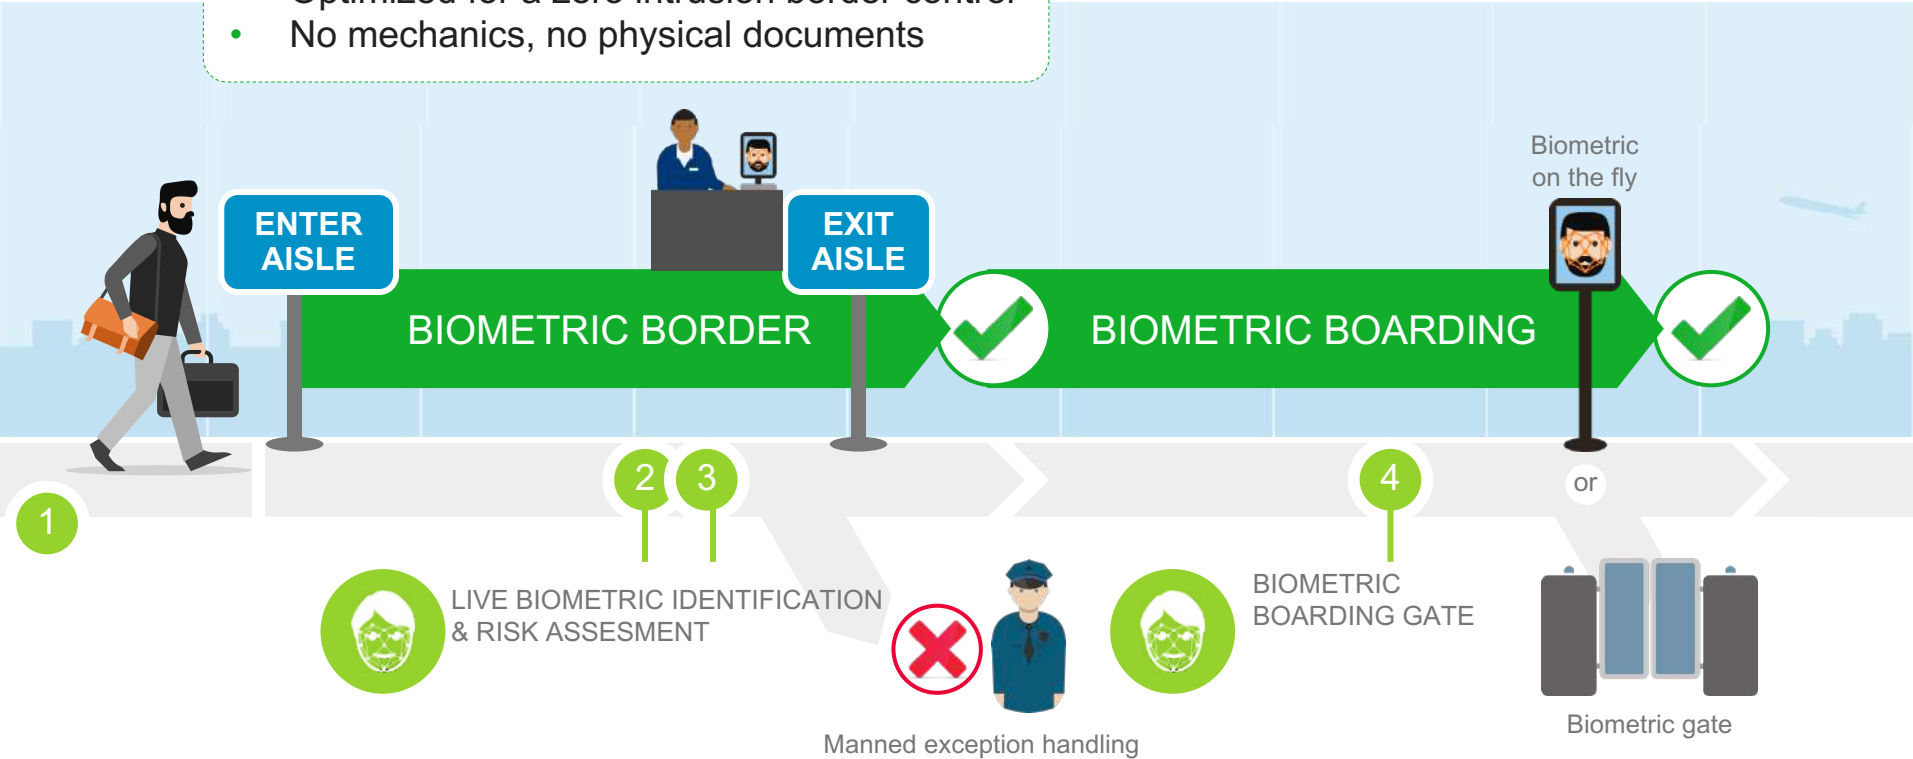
• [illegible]
• No mechanics, no physical documents

ENTER AISLE

EXIT AISLE

BIOMETRIC BORDER

Biometric on the fly

BIOMETRIC BOARDING

1

2

3

4

or

LIVE BIOMETRIC IDENTIFICATION & RISK ASSESMENT

Manned exception handling

BIOMETRIC BOARDING GATE

Biometric gate